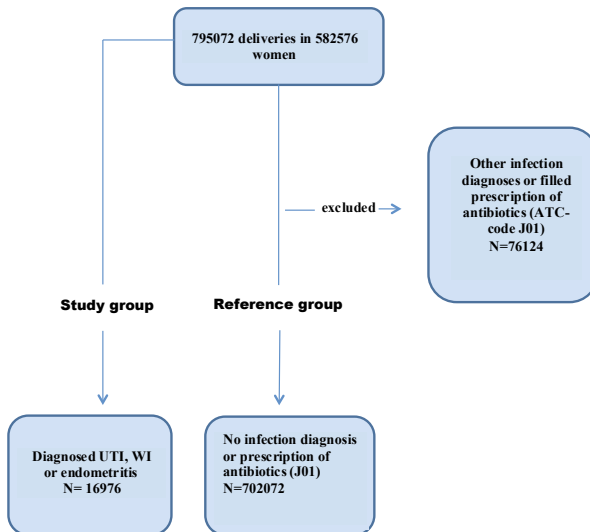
795072 deliveries in 582576 women

excluded

Other infection diagnoses or filled prescription of antibiotics (ATC-code J01) N=76124

Study group

Reference group

Diagnosed UTI, WI or endometritis N= 16976

No infection diagnosis or prescription of antibiotics (J01) N=702072